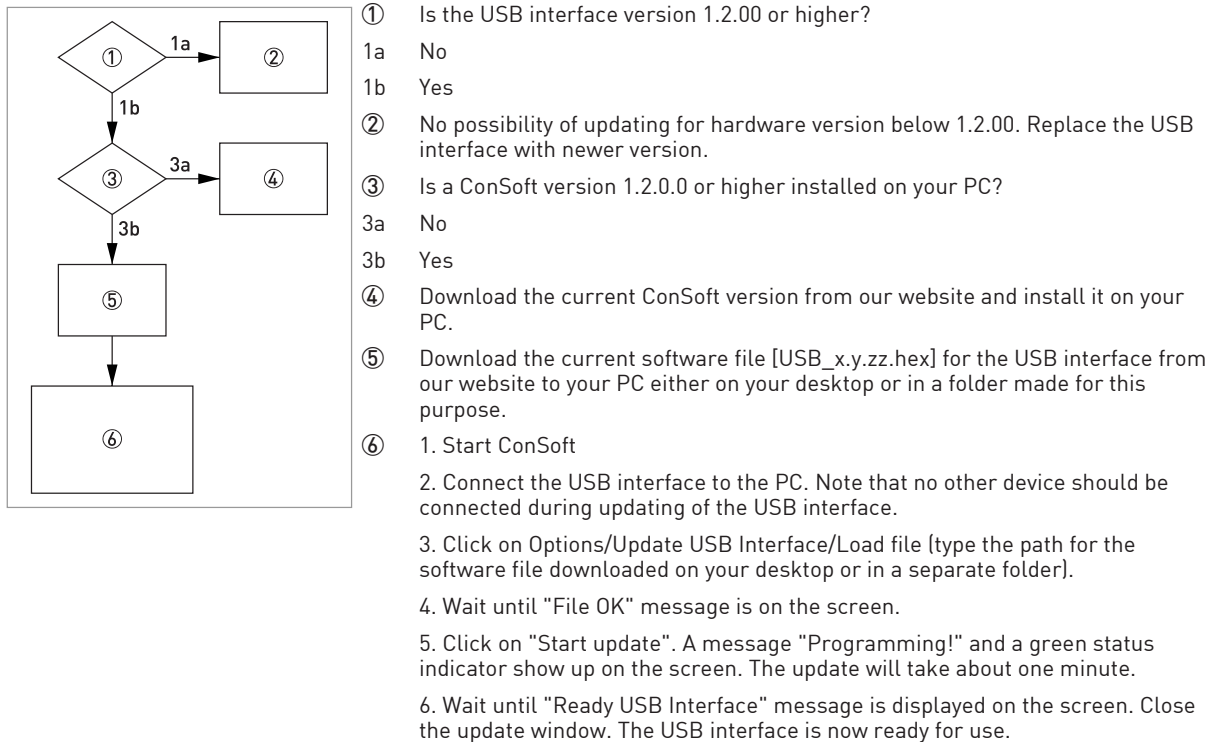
①
1a
②
1b
③
3a
④
3b
⑤
⑥

① Is the USB interface version 1.2.00 or higher?

1a No

1b Yes

② No possibility of updating for hardware version below 1.2.00. Replace the USB interface with newer version.

③ Is a ConSoft version 1.2.0.0 or higher installed on your PC?

3a No

3b Yes

④ Download the current ConSoft version from our website and install it on your PC.

⑤ Download the current software file [USB_x.y.zz.hex] for the USB interface from our website to your PC either on your desktop or in a folder made for this purpose.

⑥ 1. Start ConSoft

2. Connect the USB interface to the PC. Note that no other device should be connected during updating of the USB interface.

3. Click on Options/Update USB Interface/Load file (type the path for the software file downloaded on your desktop or in a separate folder).

4. Wait until "File OK" message is on the screen.

5. Click on "Start update". A message "Programming!" and a green status indicator show up on the screen. The update will take about one minute.

6. Wait until "Ready USB Interface" message is displayed on the screen. Close the update window. The USB interface is now ready for use.